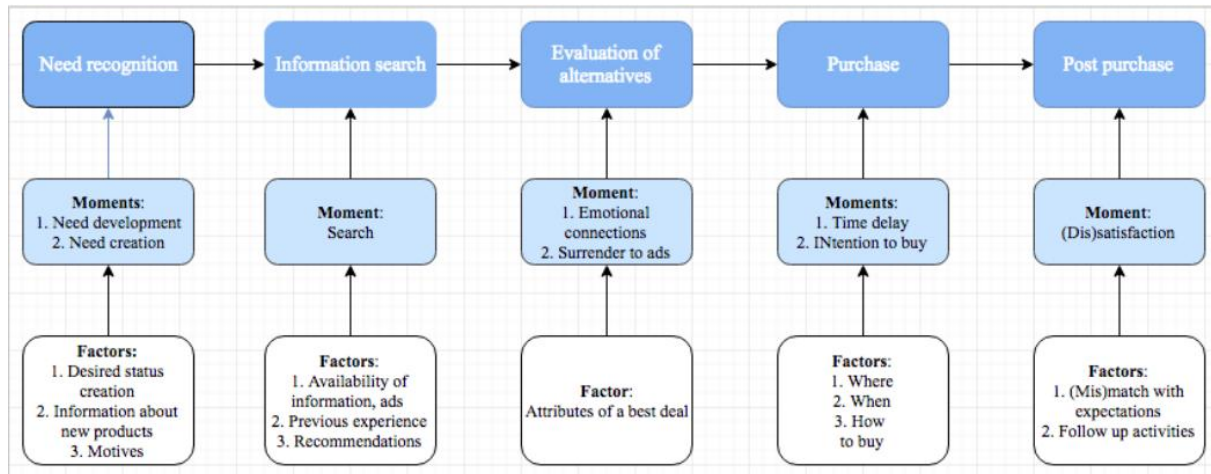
Need recognition

Information search

Evaluation of alternatives

Purchase

Post purchase

Moments:
1. Need development
2. Need creation

Moment:
Search

Moment:
1. Emotional connections
2. Surrender to ads

Moments:
1. Time delay
2. INtention to buy

Moment:
(Dis)satisfaction

Factors:
1. Desired status creation
2. Information about new products
3. Motives

Factors:
1. Availability of information, ads
2. Previous experience
3. Recommendations

Factor:
Attributes of a best deal

Factors:
1. Where
2. When
3. How to buy

Factors:
1. (Mis)match with expectations
2. Follow up activities